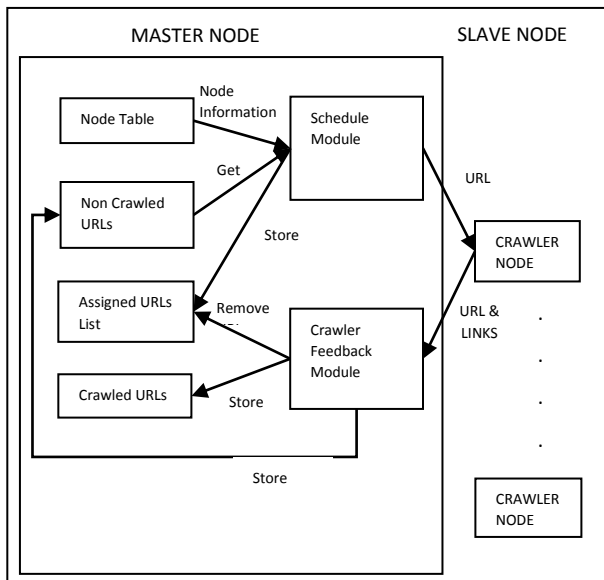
MASTER NODE

SLAVE NODE

Node Table

Node Information

Schedule Module

Get

Non Crawled URLs

URL

Store

CRAWLER NODE

Assigned URLs List

Remove

URL & LINKS

Crawler Feedback Module

Crawled URLs

Store

Store

CRAWLER NODE